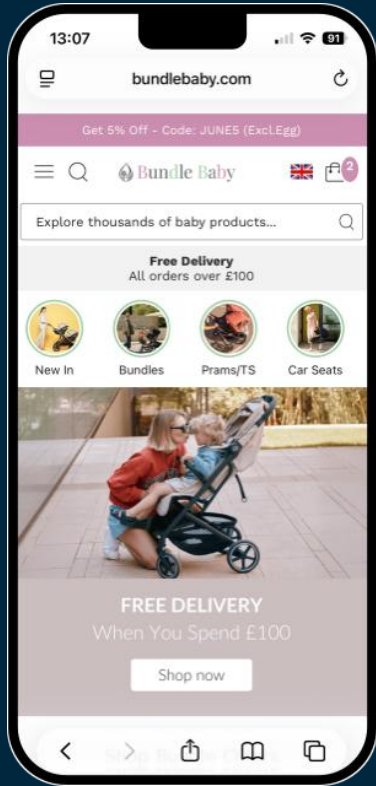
13:07

91

bundlebaby.com

Get 5% Off - Code: JUNE5 (Excl.Egg)

Bundle Baby

2

Explore thousands of baby products...

Free Delivery
All orders over £100

New In

Bundles

Prams/TS

Car Seats

FREE DELIVERY
When You Spend £100

Shop now

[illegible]